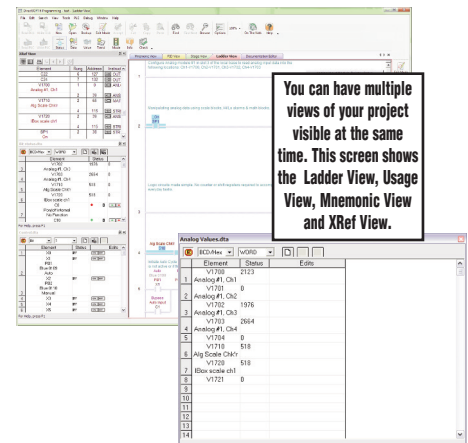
You can have multiple views of your project visible at the same time. This screen shows the Ladder View, Usage View, Mnemonic View and XRef View.

Analog Values.dta

BCD/Hex WORD

| | Element | Status | Edits |
|---|---|---|---|
| | V1700 | 2123 | |
| 1 | Analog #1, Ch1 V1701 | 0 | |
| 2 | Analog #1, Ch2 V1702 | 1976 | |
| 3 | Analog #1, Ch3 V1703 | 2664 | |
| 4 | Analog #1, Ch4 V1704 | 0 | |
| 5 | V1710 | 518 | |
| 6 | Alg Scale Chktr V1720 | 518 | |
| 7 | IBox scale ch1 V1721 | 0 | |
| 8 | | | |
| 9 | | | |
| 10 | | | |
| 11 | | | |
| 12 | | | |
| 13 | | | |
| 14 | | | |

Ladder View